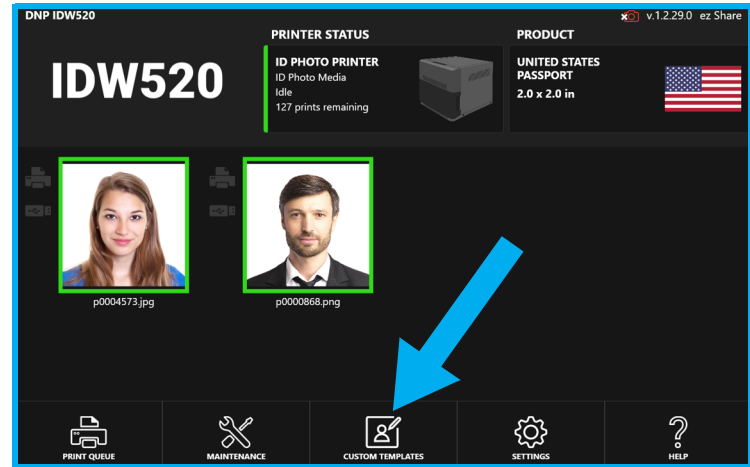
DNP IDW520

v.1.2.29.0 ez Share

IDW520

PRINTER STATUS

ID PHOTO PRINTER
ID Photo Media
Idle
127 prints remaining

PRODUCT

UNITED STATES PASSPORT
2.0 x 2.0 in

p0004573.jpg

p0000868.png

PRINT QUEUE

MAINTENANCE

CUSTOM TEMPLATES

SETTINGS

HELP